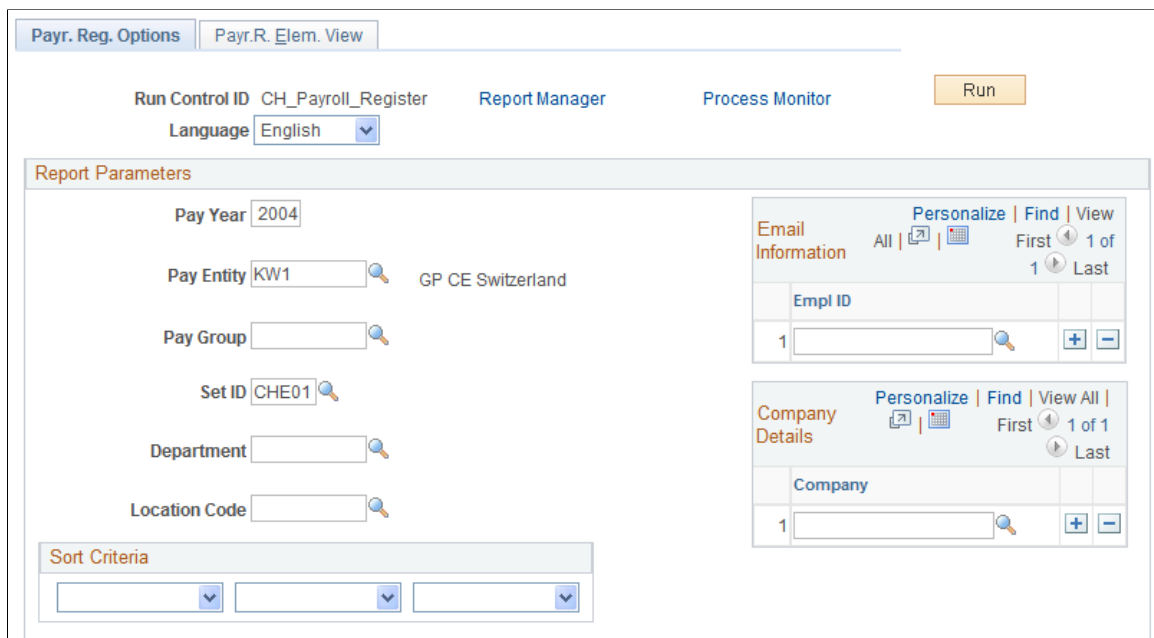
Payr. Reg. Options | Payr.R. Elem. View

Run Control ID CH_Payroll_Register Report Manager Process Monitor Run

Language English

Report Parameters

Pay Year 2004

Pay Entity KW1 GP CE Switzerland

Pay Group

Set ID CHE01

Department

Location Code

Sort Criteria

Email Information Personalize | Find | View All | First 1 of 1 Last

| | Empl ID | | |
|---|---|---|---|
| 1 | | + | − |

Company Details Personalize | Find | View All | First 1 of 1 Last

| | Company | | |
|---|---|---|---|
| 1 | | + | − |